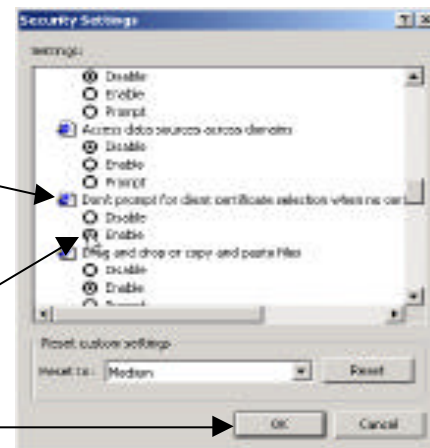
Security Settings

?|X

Settings:

Disable
Enable
Prompt
Access data sources across domains
Disable
Enable
Prompt
Don't prompt for client certificate selection when no cer
Disable
Enable
Drag and drop or copy and paste files
Disable
Enable
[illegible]

Reset custom settings

Reset to: Medium

Reset

OK

Cancel